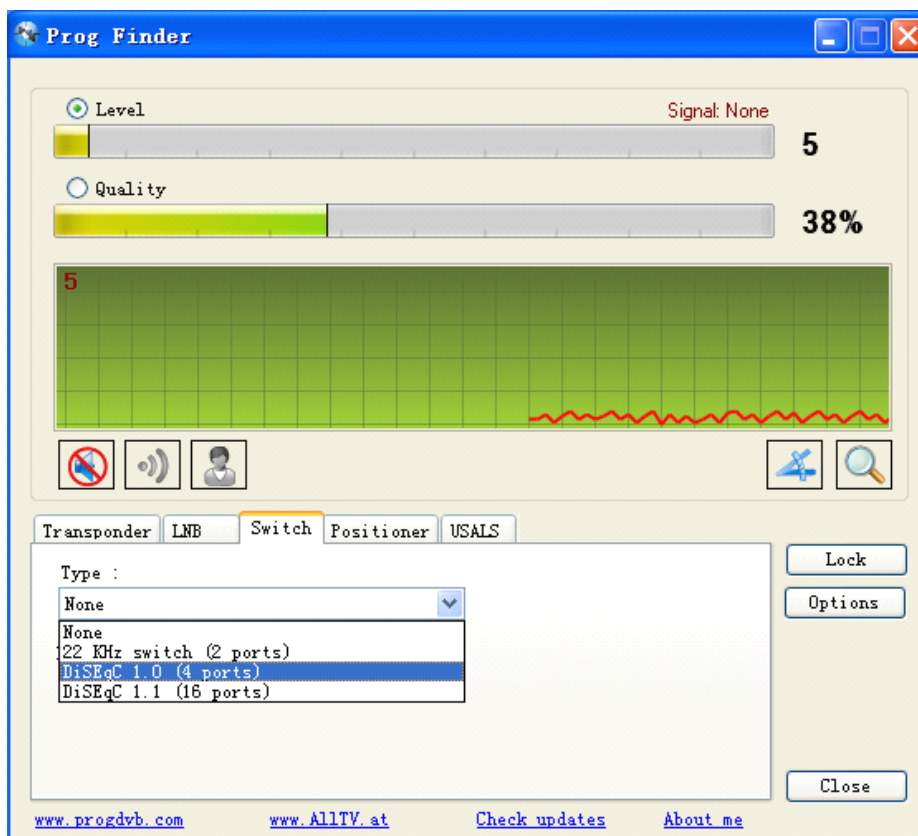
Prog Finder

Level

Signal: None

5

Quality

38%

5

Transponder LNB Switch Positioner USALS

Type :

None

None
22 KHz switch (2 ports)
DiSEqC 1.0 (4 ports)
DiSEqC 1.1 (16 ports)

Lock

Options

Close

www.progdvb.com www.AllTV.at Check updates About me